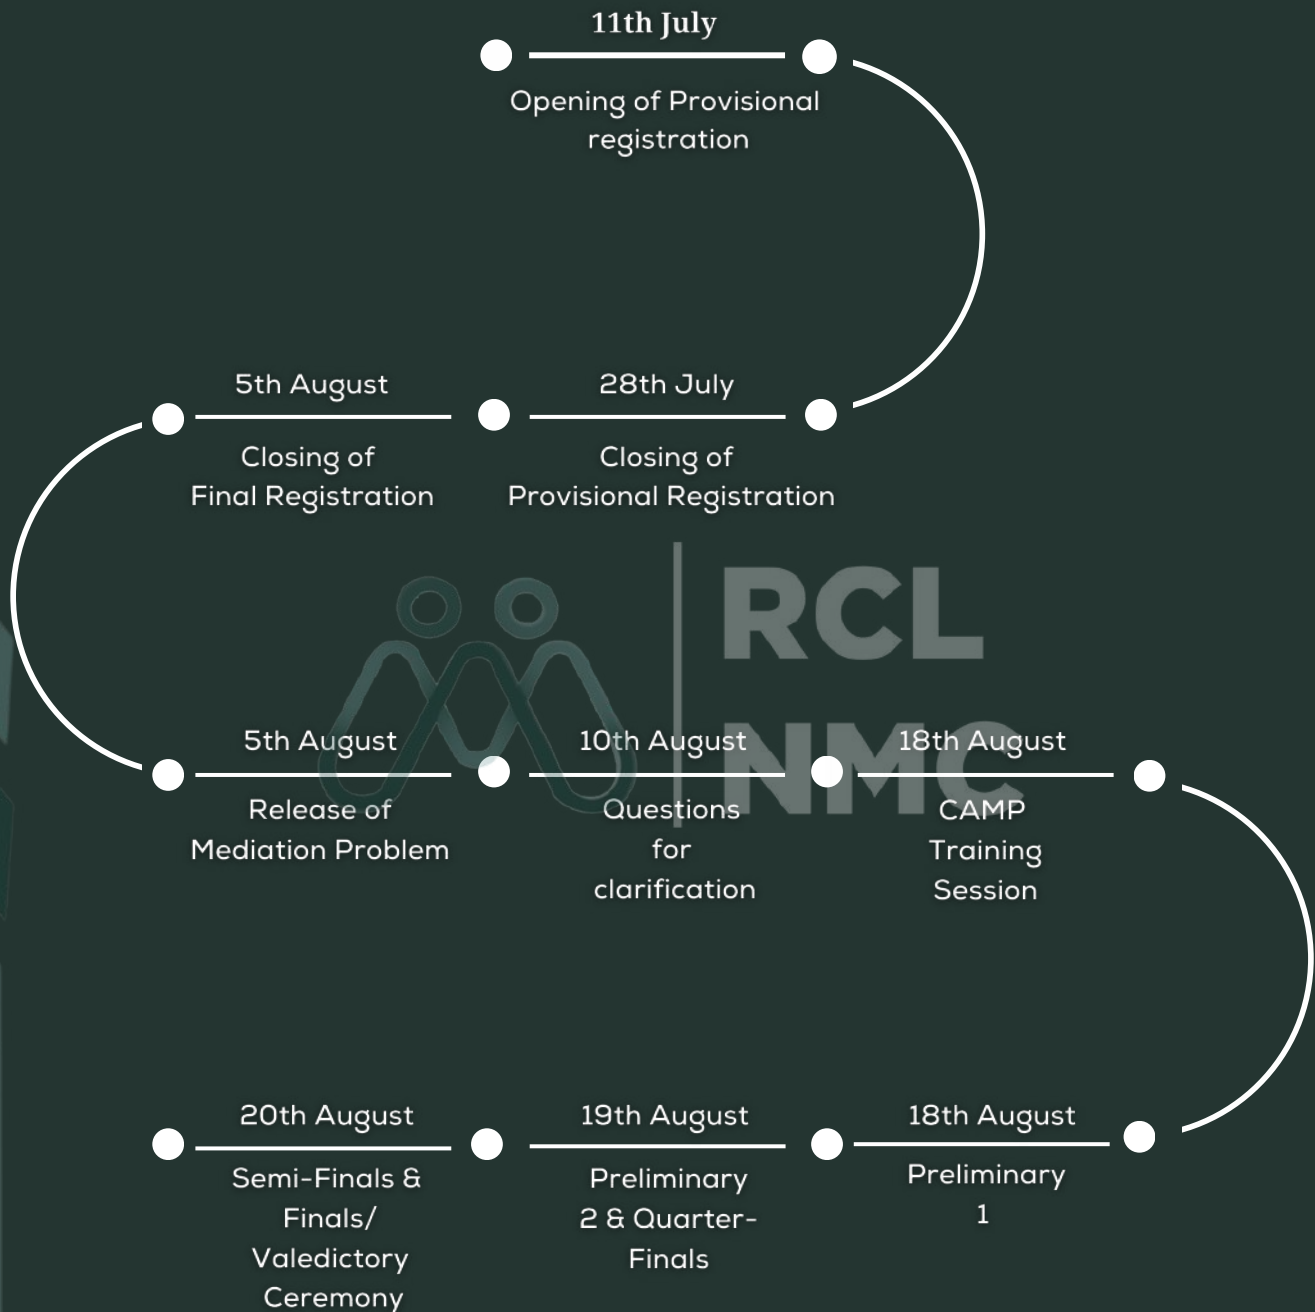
11th July

Opening of Provisional registration

5th August

Closing of Final Registration

28th July

Closing of Provisional Registration

RCL NMC

5th August

Release of Mediation Problem

10th August

Questions for clarification

18th August

CAMP Training Session

20th August

Semi-Finals & Finals/ Valedictory Ceremony

19th August

Preliminary 2 & Quarter-Finals

18th August

Preliminary 1